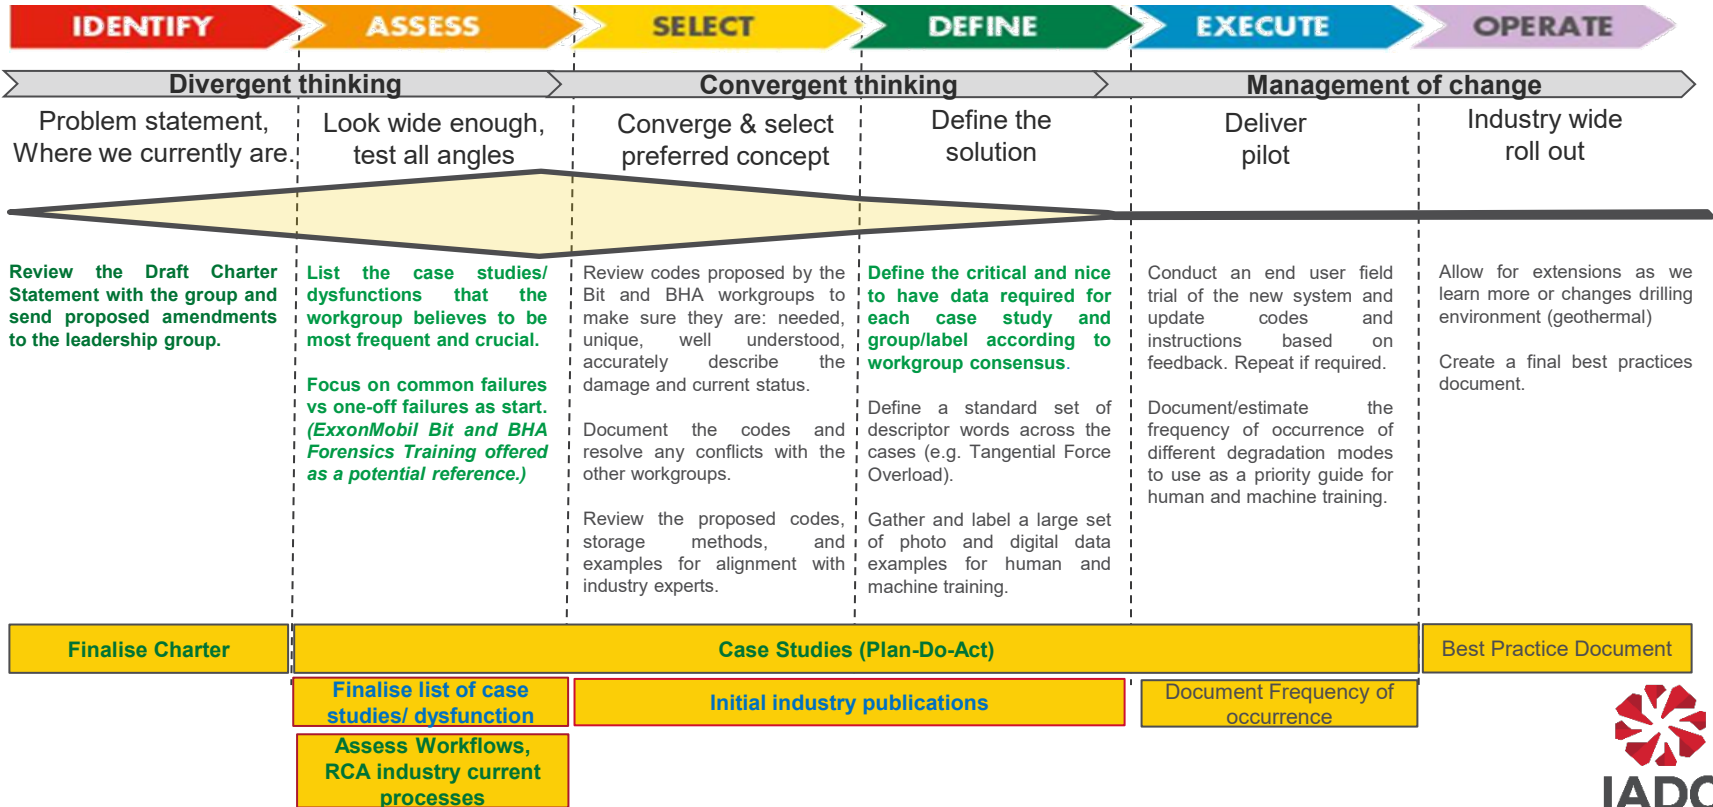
IDENTIFY ASSESS SELECT DEFINE EXECUTE OPERATE

Divergent thinking | Convergent thinking | Management of change

Problem statement, Where we currently are.

Look wide enough, test all angles

Converge & select preferred concept

Define the solution

Deliver pilot

Industry wide roll out

Review the Draft Charter Statement with the group and send proposed amendments to the leadership group.

List the case studies/ dysfunctions that the workgroup believes to be most frequent and crucial.

Focus on common failures vs one-off failures as start. (ExxonMobil Bit and BHA Forensics Training offered as a potential reference.)

Review codes proposed by the Bit and BHA workgroups to make sure they are: needed, unique, well understood, accurately describe the damage and current status.

Document the codes and resolve any conflicts with the other workgroups.

Review the proposed codes, storage methods, and examples for alignment with industry experts.

Define the critical and nice to have data required for each case study and group/label according to workgroup consensus.

Define a standard set of descriptor words across the cases (e.g. Tangential Force Overload).

Gather and label a large set of photo and digital data examples for human and machine training.

Conduct an end user field trial of the new system and update codes and instructions based on feedback. Repeat if required.

Document/estimate the frequency of occurrence of different degradation modes to use as a priority guide for human and machine training.

Allow for extensions as we learn more or changes drilling environment (geothermal)

Create a final best practices document.

Finalise Charter

Case Studies (Plan-Do-Act)

Best Practice Document

Finalise list of case studies/ dysfunction

Initial industry publications

Document Frequency of occurrence

Assess Workflows, RCA industry current processes

IADC